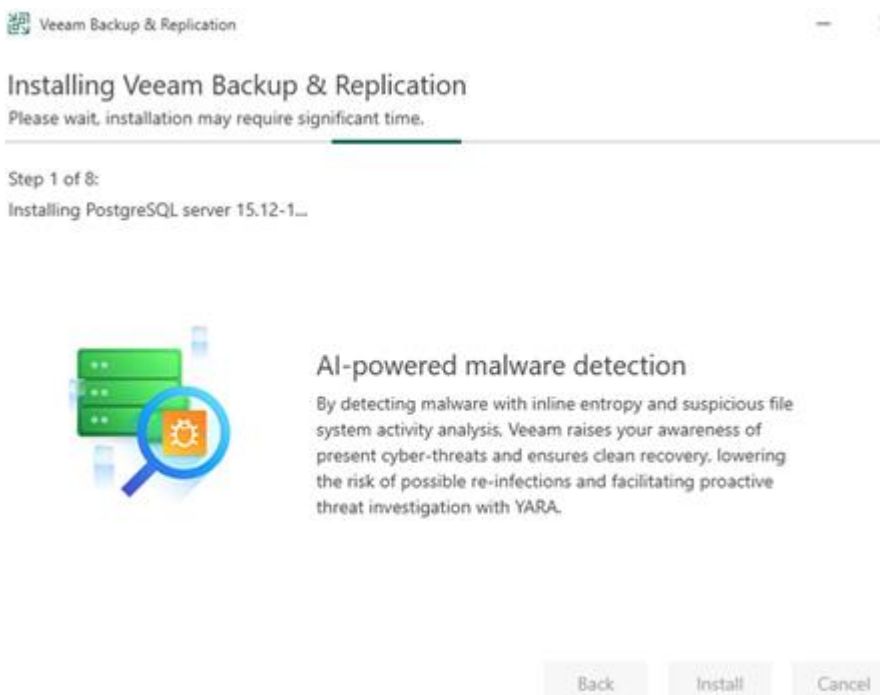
Veeam Backup & Replication

Installing Veeam Backup & Replication
Please wait, installation may require significant time.

Step 1 of 8:
Installing PostgreSQL server 15.12-1...

AI-powered malware detection
By detecting malware with inline entropy and suspicious file system activity analysis, Veeam raises your awareness of present cyber-threats and ensures clean recovery, lowering the risk of possible re-infections and facilitating proactive threat investigation with YARA.

Back
Install
Cancel